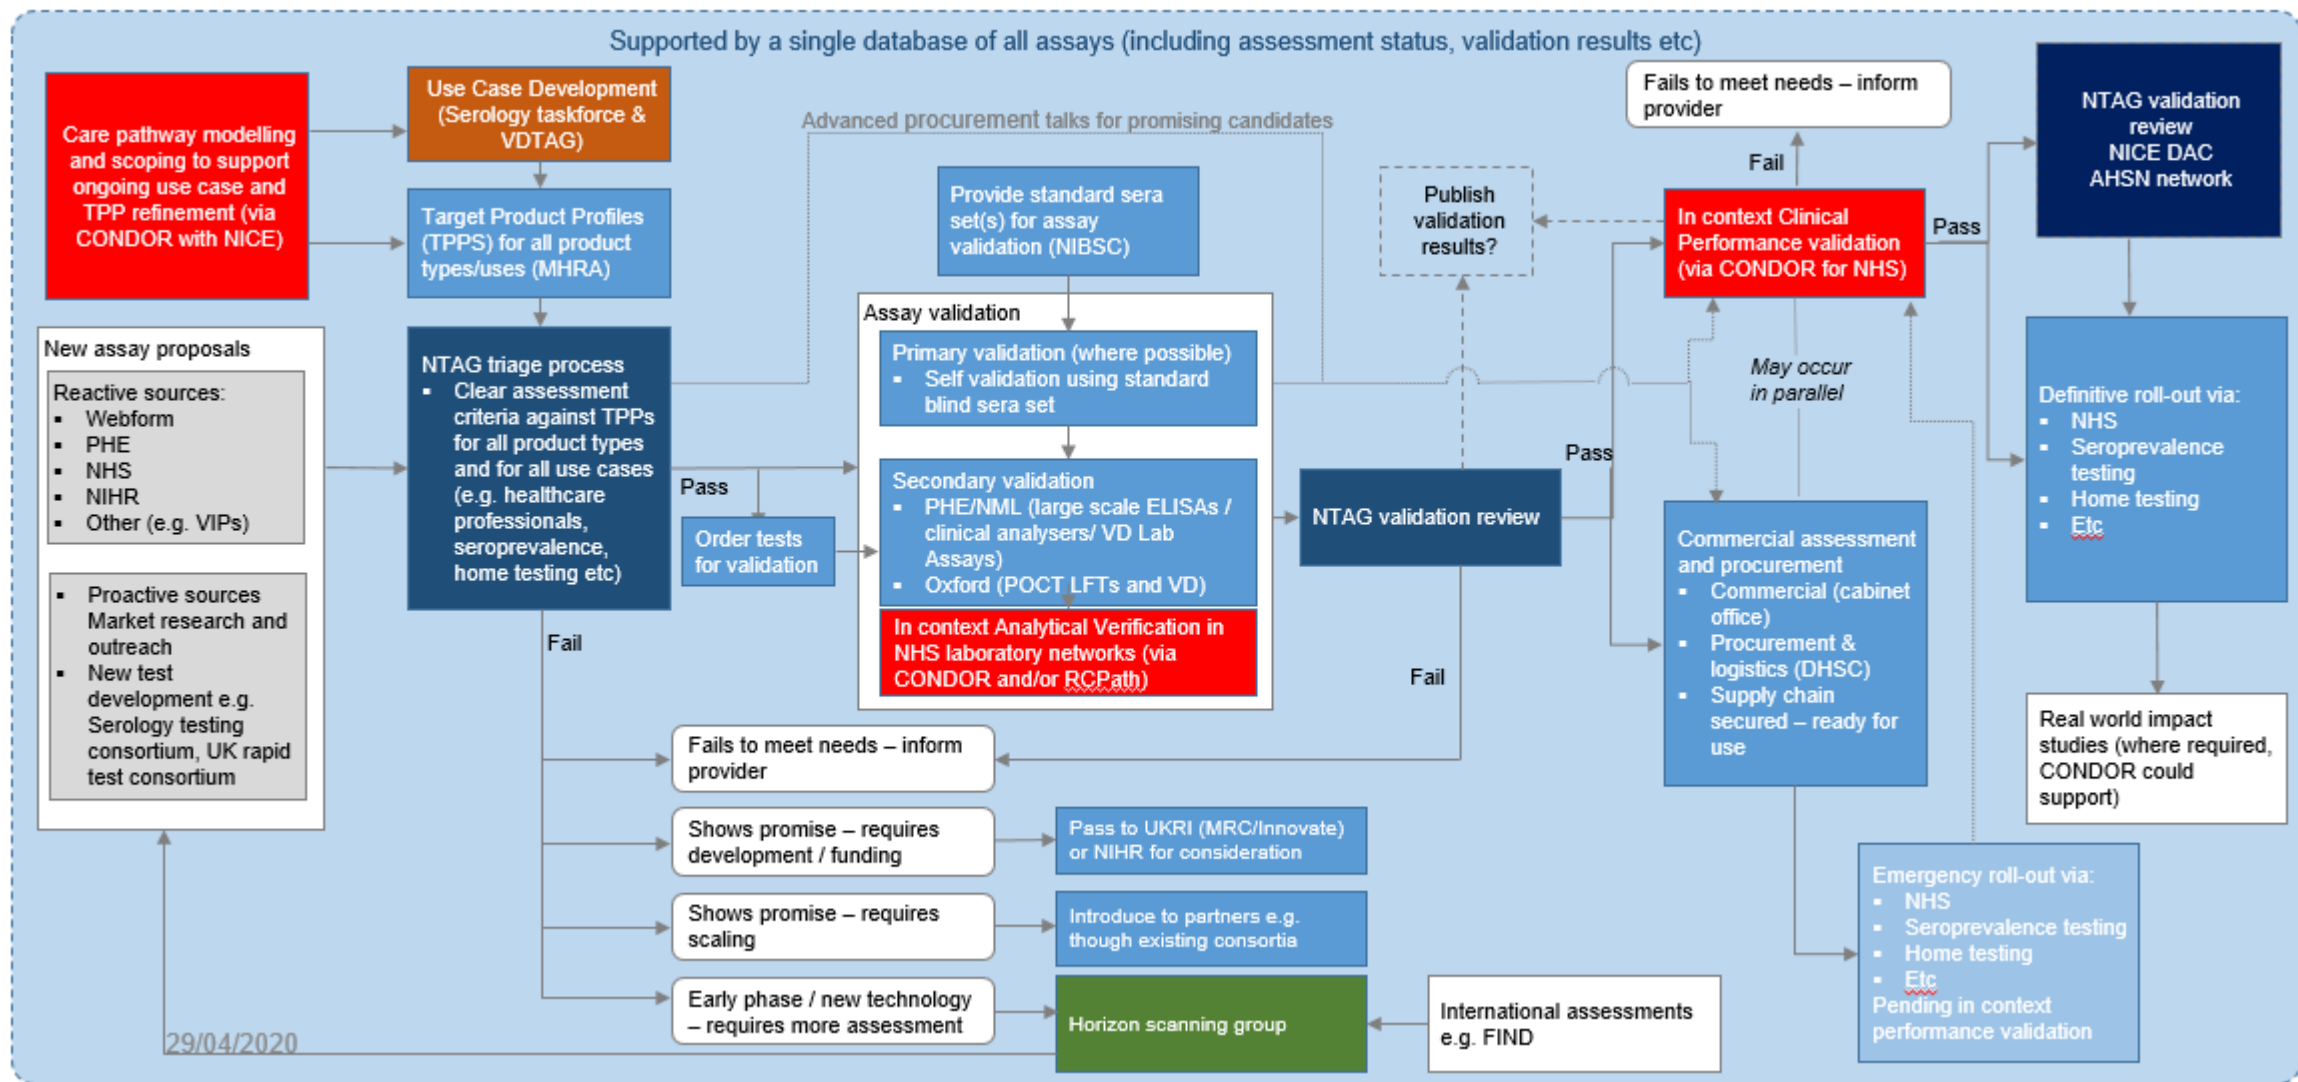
Supported by a single database of all assays (including assessment status, validation results etc)

Care pathway modelling and scoping to support ongoing use case and TPP refinement (via CONDOR with NICE)

Use Case Development (Serology taskforce & VDTAG)

Target Product Profiles (TPPS) for all product types/uses (MHRA)

Advanced procurement talks for promising candidates

Provide standard sera set(s) for assay validation (NIBSC)

Publish validation results?

Fails to meet needs – inform provider

Fail

In context Clinical Performance validation (via CONDOR for NHS)

Pass

NTAG validation review
NICE DAC
AHSN network

New assay proposals

Reactive sources:
▪ Webform
▪ PHE
▪ NHS
▪ NIHR
▪ Other (e.g. VIPs)

▪ Proactive sources Market research and outreach
▪ New test development e.g. Serology testing consortium, UK rapid test consortium

NTAG triage process
▪ Clear assessment criteria against TPPs for all product types and for all use cases (e.g. healthcare professionals, seroprevalence, home testing etc)

Pass

Order tests for validation

Fail

Assay validation

Primary validation (where possible)
▪ Self validation using standard blind sera set

Secondary validation
▪ PHE/NML (large scale ELISAs / clinical analysers/ VD Lab Assays)
▪ Oxford (POCT LFTs and VD)

In context Analytical Verification in NHS laboratory networks (via CONDOR and/or RCPath)

NTAG validation review

Pass

Fail

May occur in parallel

Commercial assessment and procurement
▪ Commercial (cabinet office)
▪ Procurement & logistics (DHSC)
▪ Supply chain secured – ready for use

Definitive roll-out via:
▪ NHS
▪ Seroprevalence testing
▪ Home testing
▪ Etc

Real world impact studies (where required, CONDOR could support)

Fails to meet needs – inform provider

Shows promise – requires development / funding

Pass to UKRI (MRC/Innovate) or NIHR for consideration

Shows promise – requires scaling

Introduce to partners e.g. though existing consortia

Early phase / new technology – requires more assessment

Horizon scanning group

International assessments e.g. FIND

Emergency roll-out via:
▪ NHS
▪ Seroprevalence testing
▪ Home testing
▪ Etc
Pending in context performance validation

29/04/2020